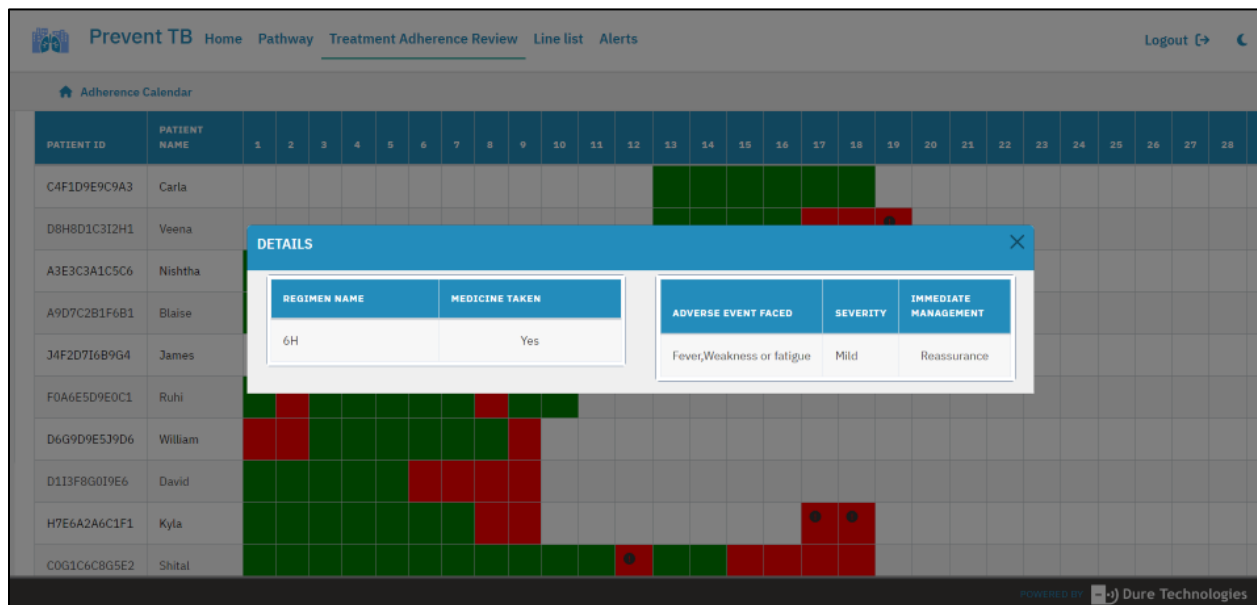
Prevent TB Home Pathway Treatment Adherence Review Line list Alerts Logout

Adherence Calendar

| PATIENT ID | PATIENT NAME | 1 | 2 | 3 | 4 | 5 | 6 | 7 | 8 | 9 | 10 | 11 | 12 | 13 | 14 | 15 | 16 | 17 | 18 | 19 | 20 | 21 | 22 | 23 | 24 | 25 | 26 | 27 | 28 |
|---|---|---|---|---|---|---|---|---|---|---|---|---|---|---|---|---|---|---|---|---|---|---|---|---|---|---|---|---|---|
| C4F1D9E9C9A3 | Carla | | | | | | | | | | | | | | | | | | | | | | | | | | | | |
| D8H8D1C3I2H1 | Veena | | | | | | | | | | | | | | | | | | | | | | | | | | | | |
| A3E3C3A1C5C6 | Nishtha | | | | | | | | | | | | | | | | | | | | | | | | | | | | |
| A9D7C2B1F6B1 | Blaise | | | | | | | | | | | | | | | | | | | | | | | | | | | | |
| J4F2D7I6B9G4 | James | | | | | | | | | | | | | | | | | | | | | | | | | | | | |
| F0A6E5D9E0C1 | Ruhi | | | | | | | | | | | | | | | | | | | | | | | | | | | | |
| D6G9D9E5J9D6 | William | | | | | | | | | | | | | | | | | | | | | | | | | | | | |
| D1I3F8G0I9E6 | David | | | | | | | | | | | | | | | | | | | | | | | | | | | | |
| H7E6A2A6C1F1 | Kyla | | | | | | | | | | | | | | | | | | | | | | | | | | | | |
| C0G1C6C8G5E2 | Shital | | | | | | | | | | | | | | | | | | | | | | | | | | | | |

DETAILS

| REGIMEN NAME | MEDICINE TAKEN |
|---|---|
| 6H | Yes |

| ADVERSE EVENT FACED | SEVERITY | IMMEDIATE MANAGEMENT |
|---|---|---|
| Fever,Weakness or fatigue | Mild | Reassurance |

POWERED BY Dure Technologies